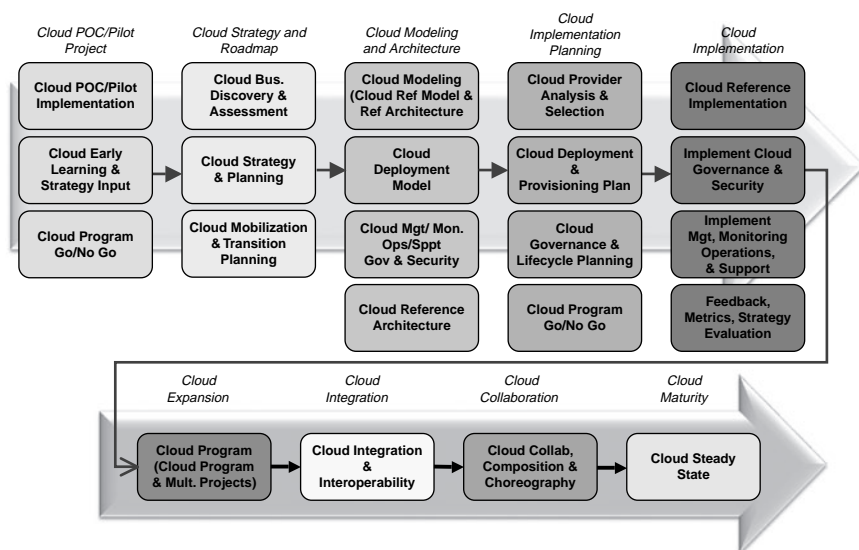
Cloud POC/Pilot Project

Cloud POC/Pilot Implementation

Cloud Early Learning & Strategy Input

Cloud Program Go/No Go

Cloud Strategy and Roadmap

Cloud Bus. Discovery & Assessment

Cloud Strategy & Planning

Cloud Mobilization & Transition Planning

Cloud Modeling and Architecture

Cloud Modeling (Cloud Ref Model & Ref Architecture

Cloud Deployment Model

Cloud Mgt/ Mon. Ops/Sppt Gov & Security

Cloud Reference Architecture

Cloud Implementation Planning

Cloud Provider Analysis & Selection

Cloud Deployment & Provisioning Plan

Cloud Governance & Lifecycle Planning

Cloud Program Go/No Go

Cloud Implementation

Cloud Reference Implementation

Implement Cloud Governance & Security

Implement Mgt, Monitoring Operations, & Support

Feedback, Metrics, Strategy Evaluation

Cloud Expansion

Cloud Program (Cloud Program & Mult. Projects)

Cloud Integration

Cloud Integration & Interoperability

Cloud Collaboration

Cloud Collab, Composition & Choreography

Cloud Maturity

Cloud Steady State